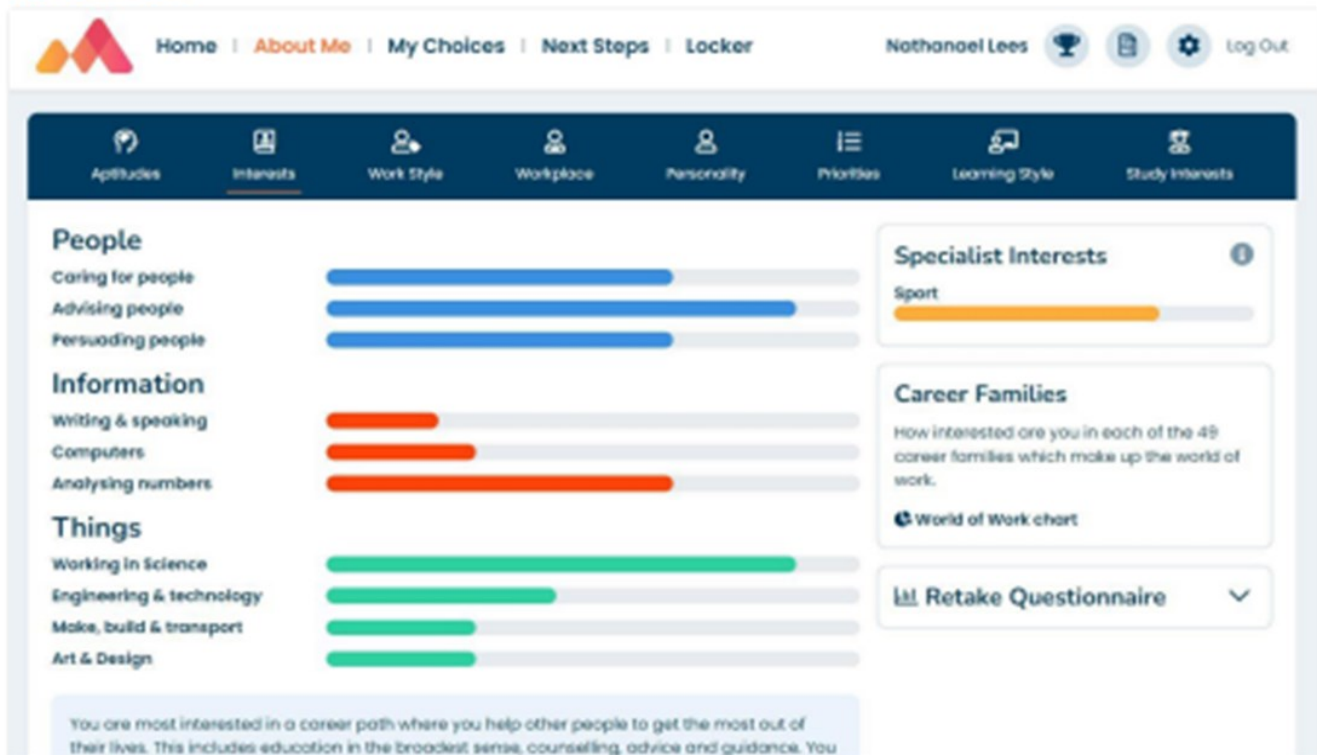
Home | About Me | My Choices | Next Steps | Locker

Nathanael Lees

Log Out

Aptitudes

Interests

Work Style

Workplace

Personality

Priorities

Learning Style

Study Interests

People

Caring for people

Advising people

Persuading people

Information

Writing & speaking

Computers

Analysing numbers

Things

Working in Science

Engineering & technology

Make, build & transport

Art & Design

You are most interested in a career path where you help other people to get the most out of their lives. This includes education in the broadest sense, counselling, advice and guidance. You

Specialist Interests

Sport

Career Families

How interested are you in each of the 49 career families which make up the world of work.

World of Work chart

Retake Questionnaire